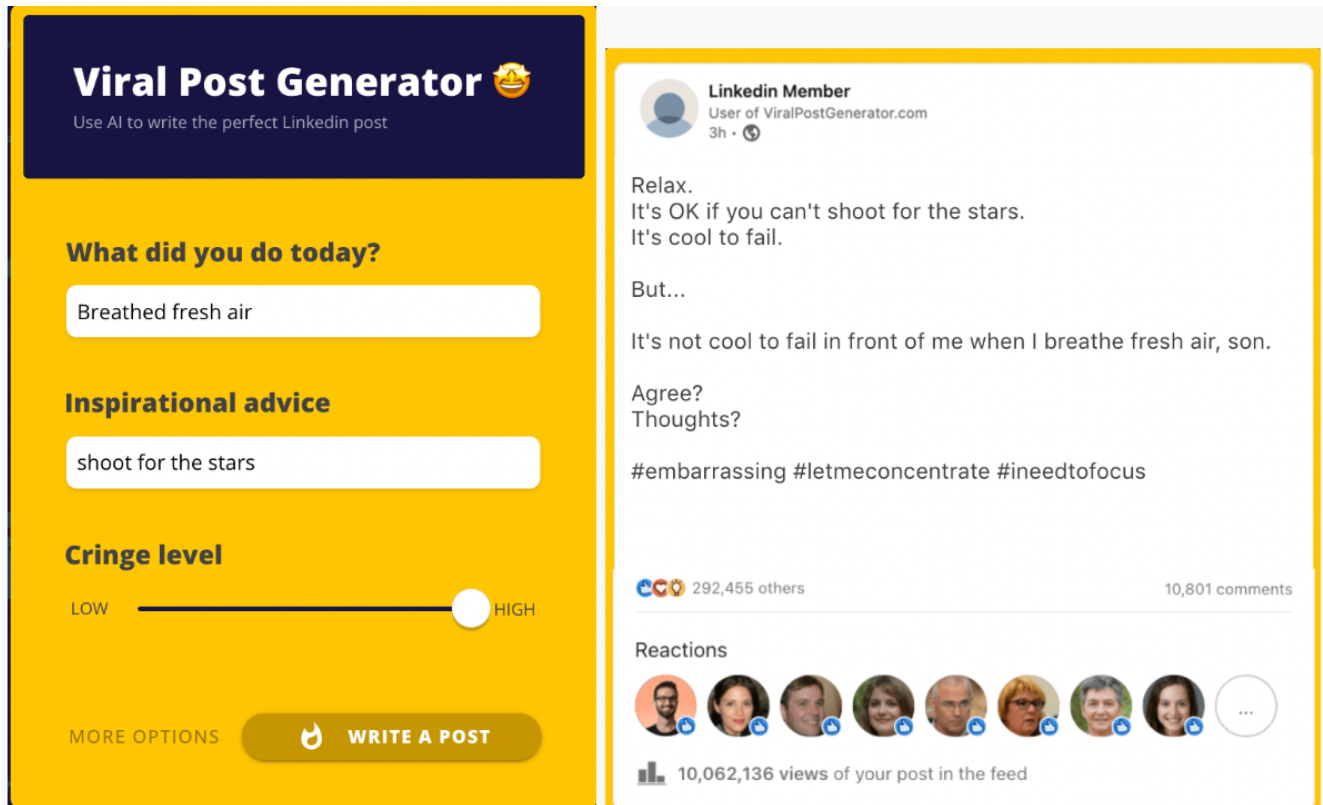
Viral Post Generator 🤩
Use AI to write the perfect Linkedin post

What did you do today?

Breathed fresh air

Inspirational advice

shoot for the stars

Cringe level

LOW HIGH

MORE OPTIONS WRITE A POST

Linkedin Member
User of ViralPostGenerator.com
3h •

Relax.
It's OK if you can't shoot for the stars.
It's cool to fail.

But...

It's not cool to fail in front of me when I breathe fresh air, son.

Agree?
Thoughts?

#embarrassing #letmeconcentrate #ineedtofocus

292,455 others 10,801 comments

Reactions

...

10,062,136 views of your post in the feed